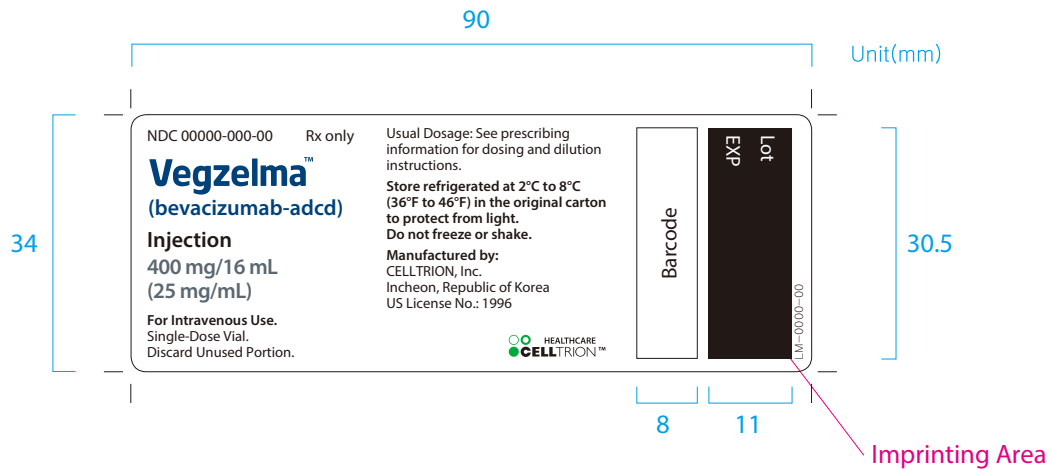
90

Unit(mm)

34

NDC 00000-000-00 Rx only

Vegzelma™

(bevacizumab-adcd)

Injection

400 mg/16 mL (25 mg/mL)

For Intravenous Use.
Single-Dose Vial.
Discard Unused Portion.

Usual Dosage: See prescribing information for dosing and dilution instructions.

Store refrigerated at 2°C to 8°C (36°F to 46°F) in the original carton to protect from light.
Do not freeze or shake.

Manufactured by:
CELLTRION, Inc.
Incheon, Republic of Korea
US License No.: 1996

HEALTHCARE
CELLTRION™

Barcode

Lot
EXP

LM-0000-00

30.5

8

11

Imprinting Area